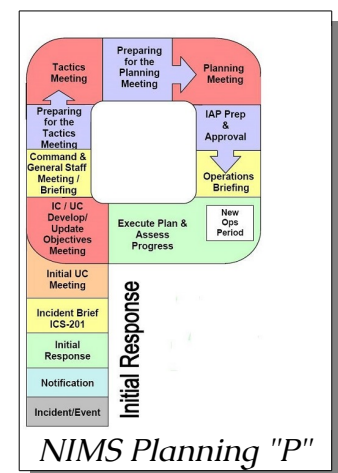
Tactics Meeting

Preparing for the Planning Meeting

Planning Meeting

Preparing for the Tactics Meeting

IAP Prep & Approval

Command & General Staff Meeting / Briefing

Operations Briefing

IC / UC Develop/ Update Objectives Meeting

Execute Plan & Assess Progress

New Ops Period

Initial UC Meeting

Incident Brief ICS-201

Initial Response

Notification

Incident/Event

Initial Response

NIMS Planning "P"